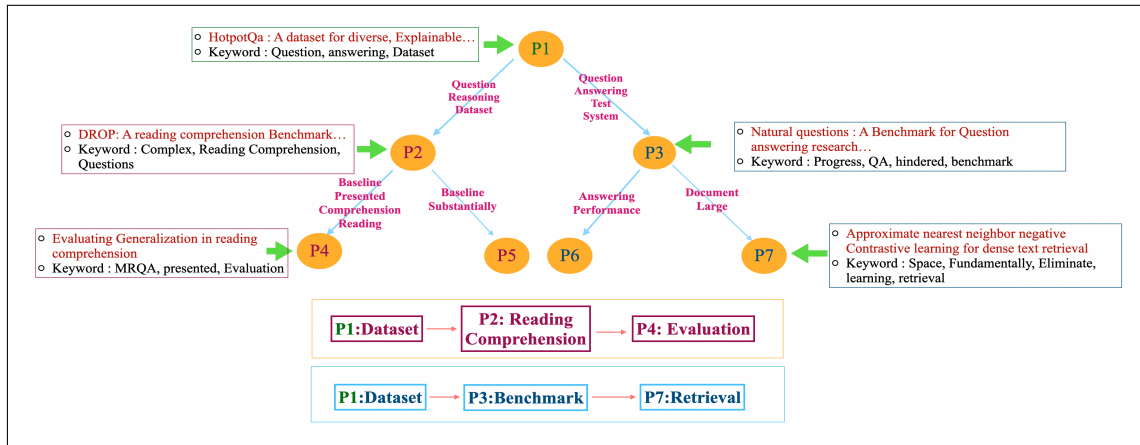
HotpotQa : A dataset for diverse, Explainable…
Keyword : Question, answering, Dataset

P1

Question Reasoning Dataset

Question Answering Test System

DROP: A reading comprehension Benchmark…
Keyword : Complex, Reading Comprehension, Questions

P2

P3

Natural questions : A Benchmark for Question answering research…
Keyword : Progress, QA, hindered, benchmark

Baseline Presented Comprehension Reading

Baseline Substantially

Answering Performance

Document Large

Evaluating Generalization in reading comprehension
Keyword : MRQA, presented, Evaluation

P4

P5

P6

P7

Approximate nearest neighbor negative Contrastive learning for dense text retrieval
Keyword : Space, Fundamentally, Eliminate, learning, retrieval

P1:Dataset → P2: Reading Comprehension → P4: Evaluation

P1:Dataset → P3:Benchmark → P7:Retrieval